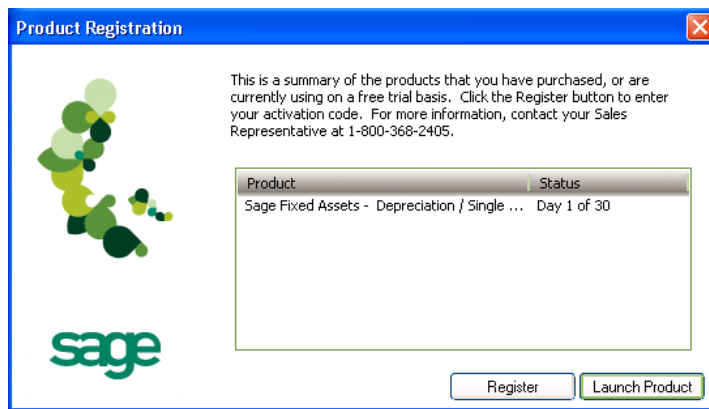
Product Registration

This is a summary of the products that you have purchased, or are currently using on a free trial basis. Click the Register button to enter your activation code. For more information, contact your Sales Representative at 1-800-368-2405.

| Product | Status |
|---|---|
| Sage Fixed Assets - Depreciation / Single ... | Day 1 of 30 |

sage

Register

Launch Product